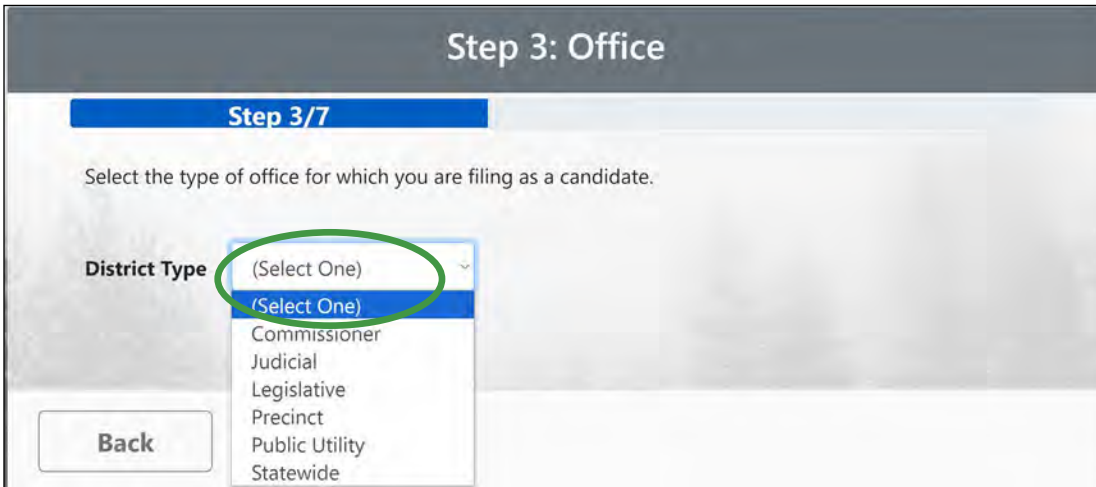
Step 3: Office

Step 3/7

Select the type of office for which you are filing as a candidate.

District Type (Select One)

(Select One)
Commissioner
Judicial
Legislative
Precinct
Public Utility
Statewide

Back